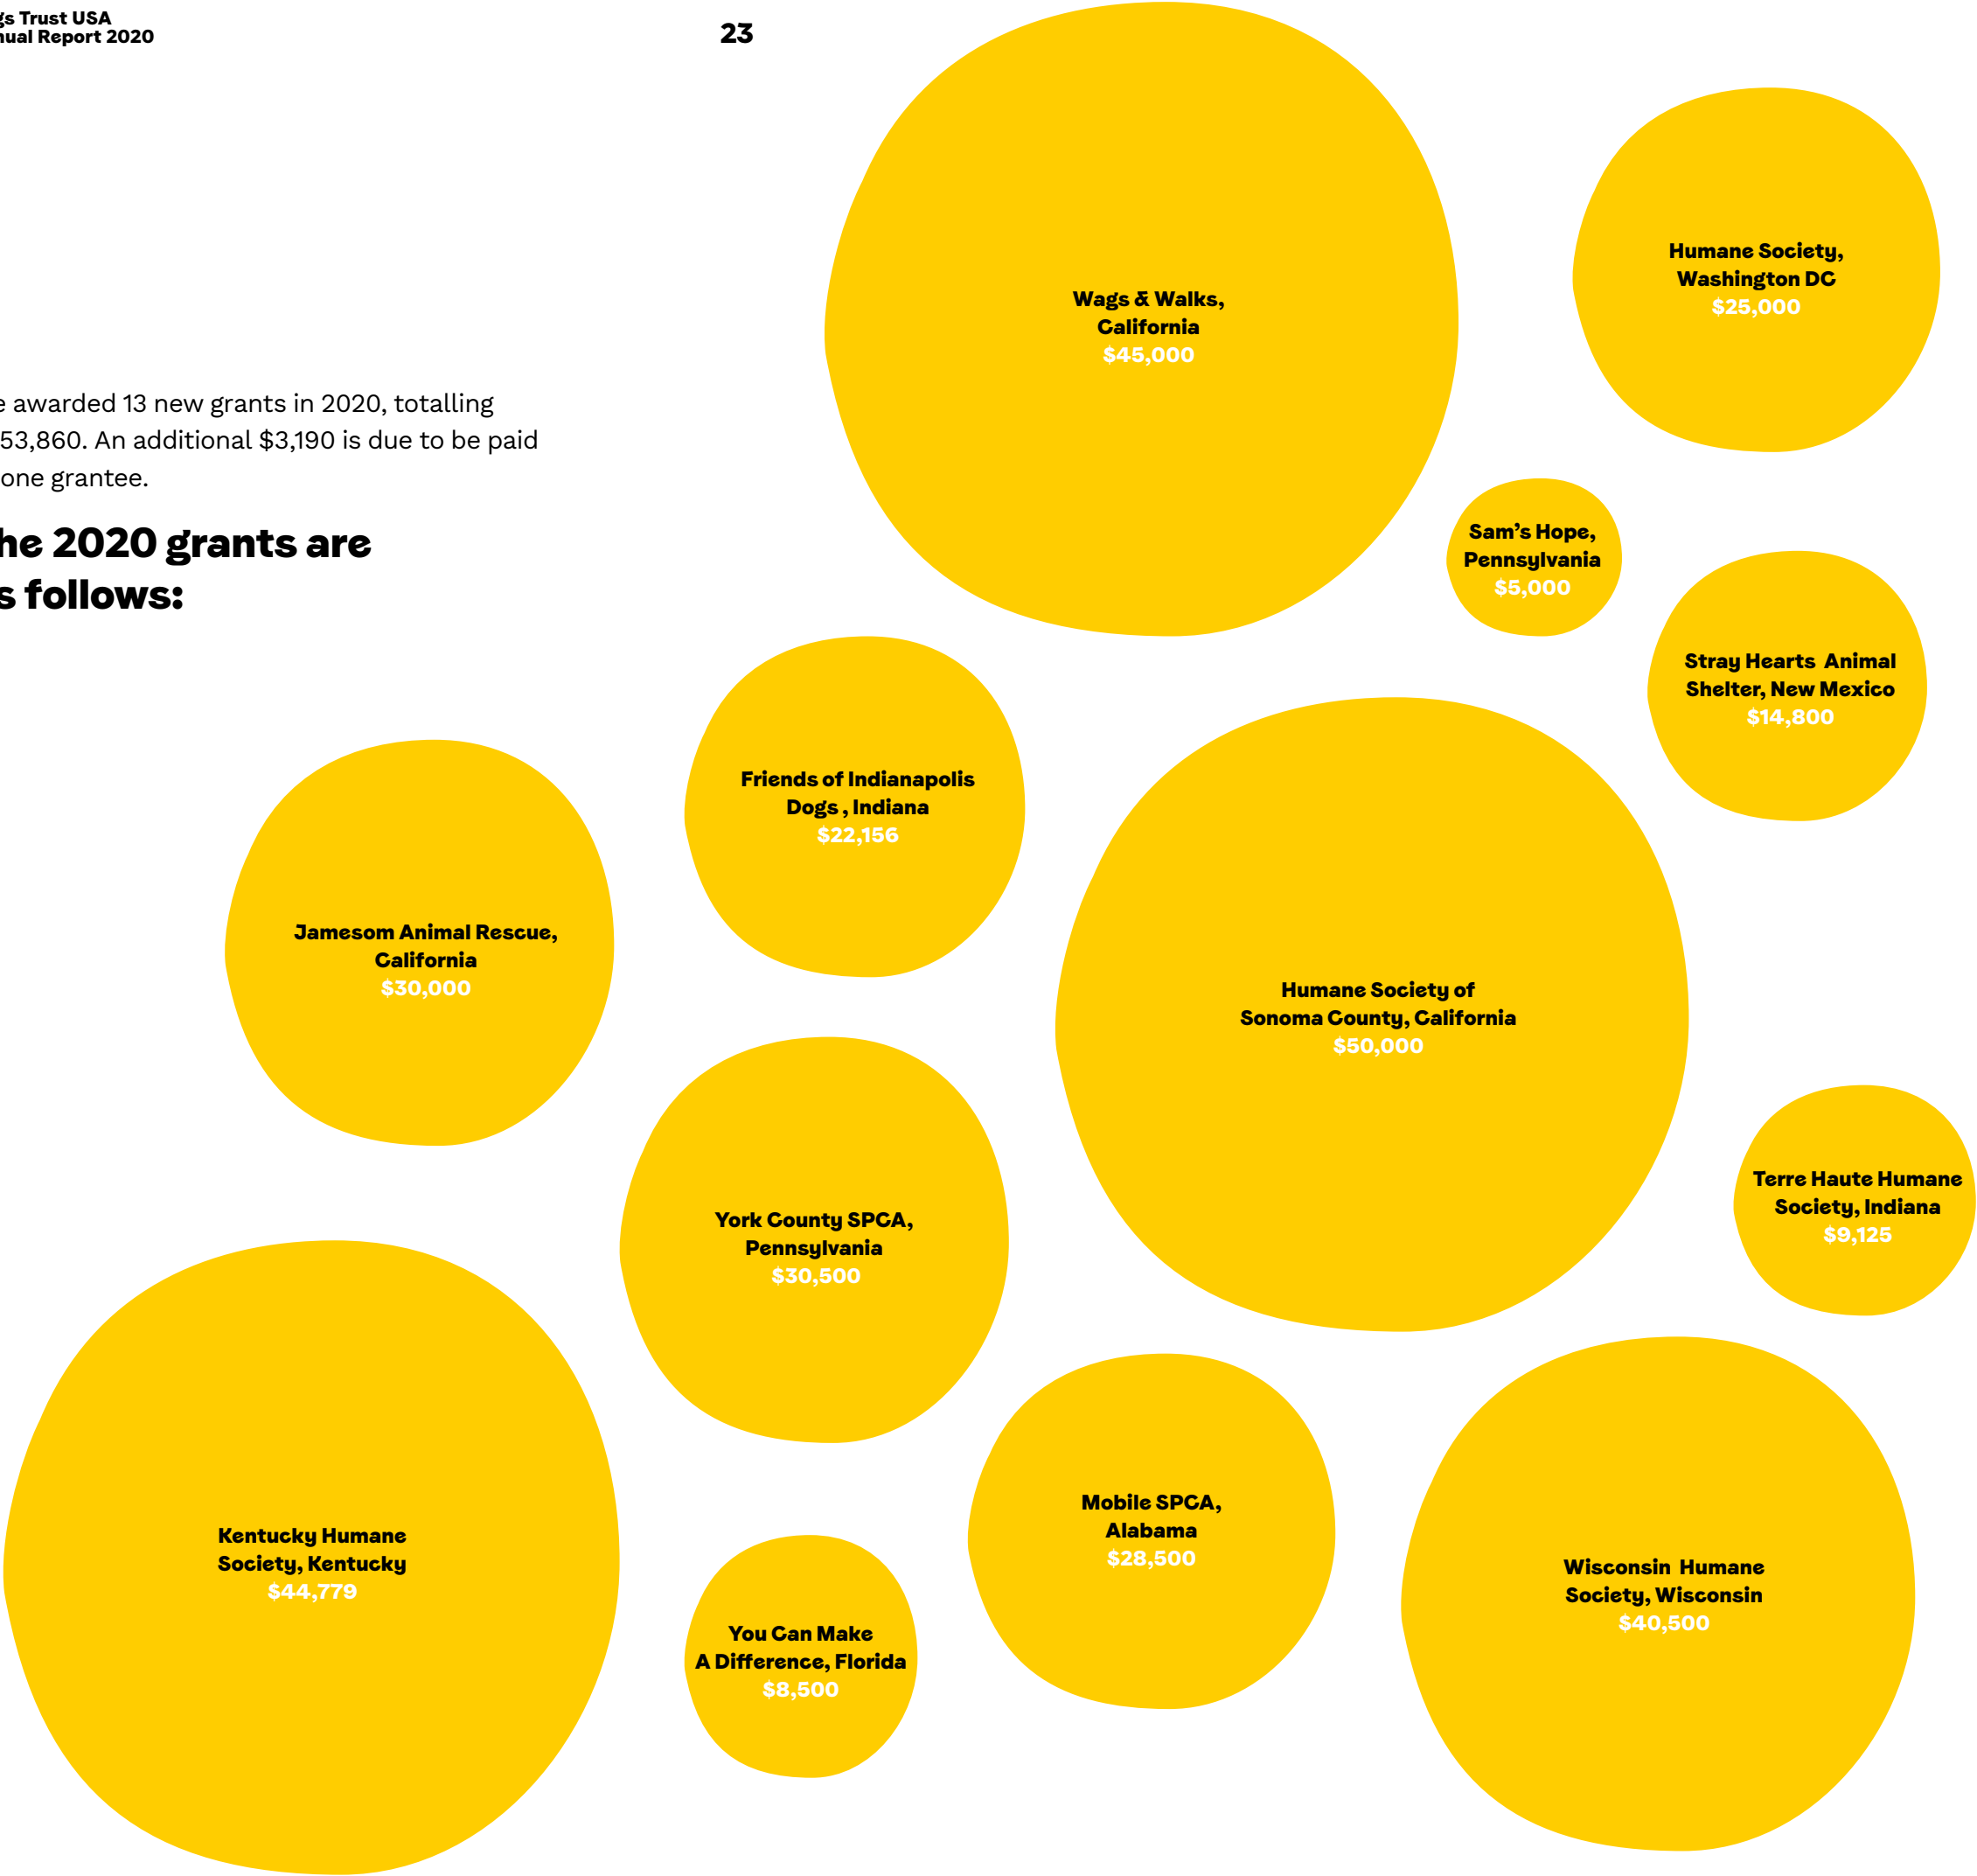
gs Trust USA
nual Report 2020

23

e awarded 13 new grants in 2020, totalling 53,860. An additional $3,190 is due to be paid one grantee.

he 2020 grants are s follows:

Wags & Walks, California $45,000

Humane Society, Washington DC $25,000

Sam's Hope, Pennsylvania $5,000

Stray Hearts Animal Shelter, New Mexico $14,800

Friends of Indianapolis Dogs , Indiana $22,156

Jamesom Animal Rescue, California $30,000

Humane Society of Sonoma County, California $50,000

Terre Haute Humane Society, Indiana $9,125

York County SPCA, Pennsylvania $30,500

Mobile SPCA, Alabama $28,500

Kentucky Humane Society, Kentucky $44,779

Wisconsin Humane Society, Wisconsin $40,500

You Can Make A Difference, Florida $8,500